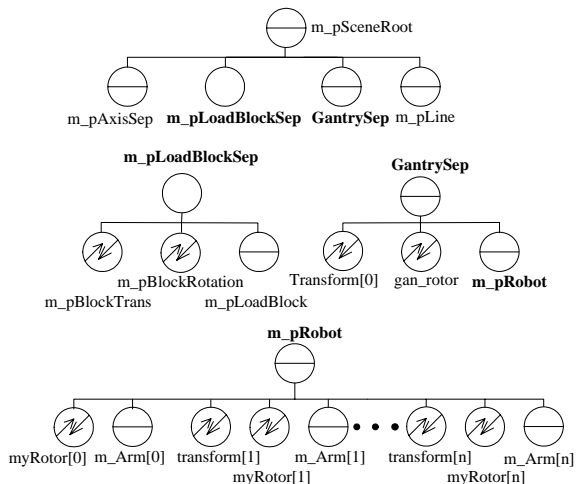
m_pSceneRoot

m_pAxisSep
m_pLoadBlockSep
GantrySep
m_pLine

m_pLoadBlockSep

m_pBlockRotation
m_pBlockTrans
m_pLoadBlock

GantrySep

Transform[0]
gan_rotor
m_pRobot

m_pRobot

myRotor[0]
m_Arm[0]
transform[1]
myRotor[1]
m_Arm[1]
• • •
transform[n]
myRotor[n]
m_Arm[n]